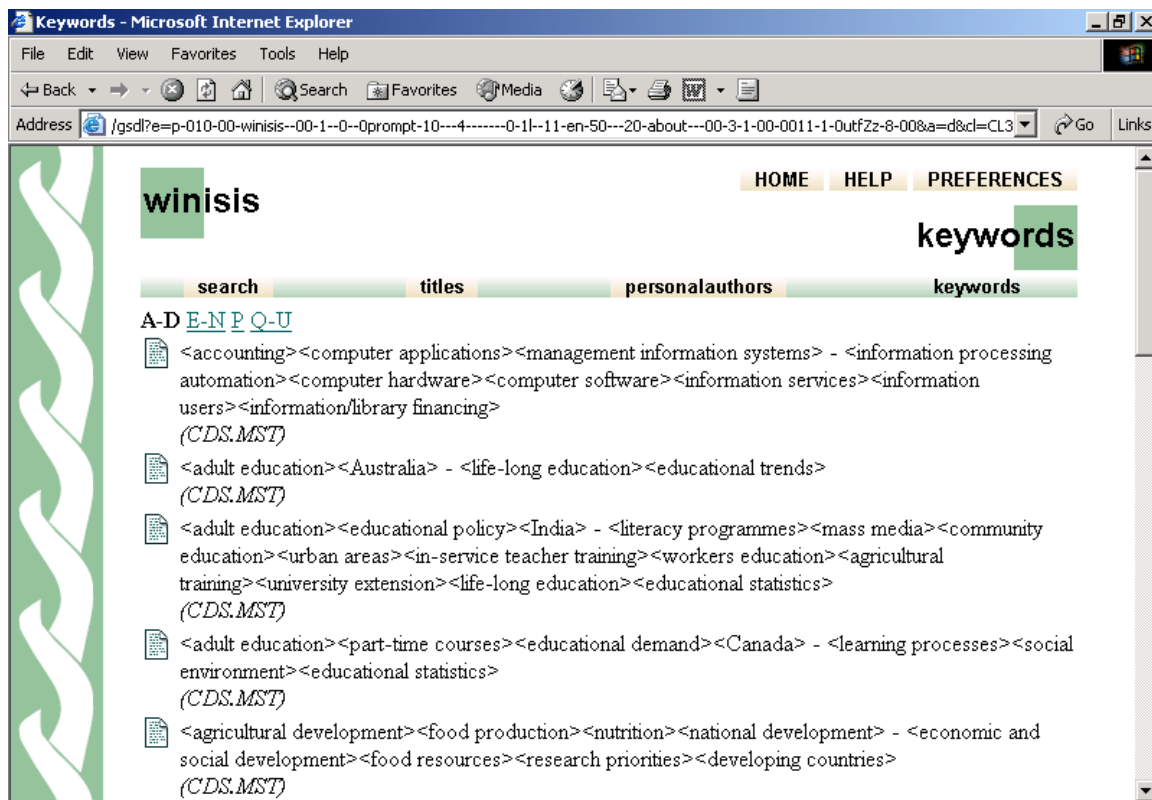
Keywords - Microsoft Internet Explorer

File Edit View Favorites Tools Help

Back Search Favorites Media

Address /gsdl?e=p-010-00-winisis--00-1--0--0prompt-10---4-------0-1l--11-en-50---20-about---00-3-1-00-0011-1-0utfZz-8-00&a=d&cl=CL3 Go Links

winisis

HOME HELP PREFERENCES

keywords

search titles personalauthors keywords

A-D E-N P Q-U

<accounting><computer applications><management information systems> - <information processing automation><computer hardware><computer software><information services><information users><information/library financing>
(CDS.MST)

<adult education><Australia> - <life-long education><educational trends>
(CDS.MST)

<adult education><educational policy><India> - <literacy programmes><mass media><community education><urban areas><in-service teacher training><workers education><agricultural training><university extension><life-long education><educational statistics>
(CDS.MST)

<adult education><part-time courses><educational demand><Canada> - <learning processes><social environment><educational statistics>
(CDS.MST)

<agricultural development><food production><nutrition><national development> - <economic and social development><food resources><research priorities><developing countries>
(CDS.MST)